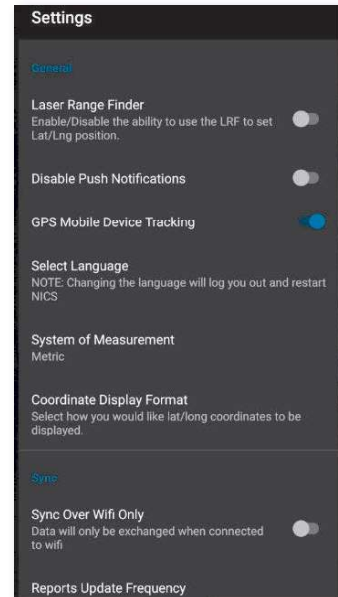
Settings

General

Laser Range Finder
Enable/Disable the ability to use the LRF to set Lat/Lng position.

Disable Push Notifications

GPS Mobile Device Tracking

Select Language
NOTE: Changing the language will log you out and restart NICS

System of Measurement
Metric

Coordinate Display Format
Select how you would like lat/long coordinates to be displayed.

Sync

Sync Over Wifi Only
Data will only be exchanged when connected to wifi

Reports Update Frequency